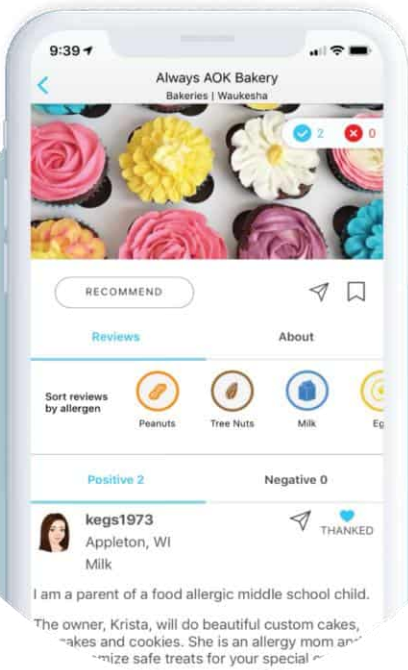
9:39

Always AOK Bakery

Bakeries | Waukesha

2 0

RECOMMEND

Reviews

About

Sort reviews by allergen

Peanuts

Tree Nuts

Milk

Eg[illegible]

Positive 2

Negative 0

kegs1973

Appleton, WI

Milk

THANKED

I am a parent of a food allergic middle school child.

The owner, Krista, will do beautiful custom cakes, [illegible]cakes and cookies. She is an allergy mom an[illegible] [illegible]mize safe treats for your special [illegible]